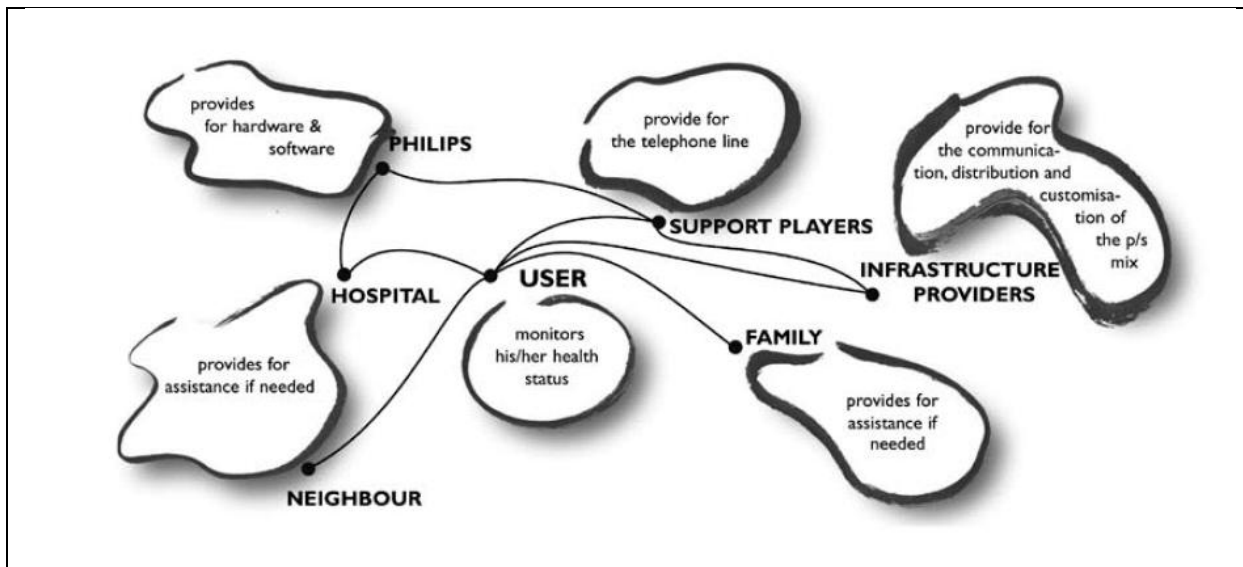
provides for hardware & software

PHILIPS

provide for the telephone line

provide for the communication, distribution and customisation of the p/s mix

SUPPORT PLAYERS

HOSPITAL

USER

INFRASTRUCTURE PROVIDERS

monitors his/her health status

FAMILY

provides for assistance if needed

provides for assistance if needed

NEIGHBOUR